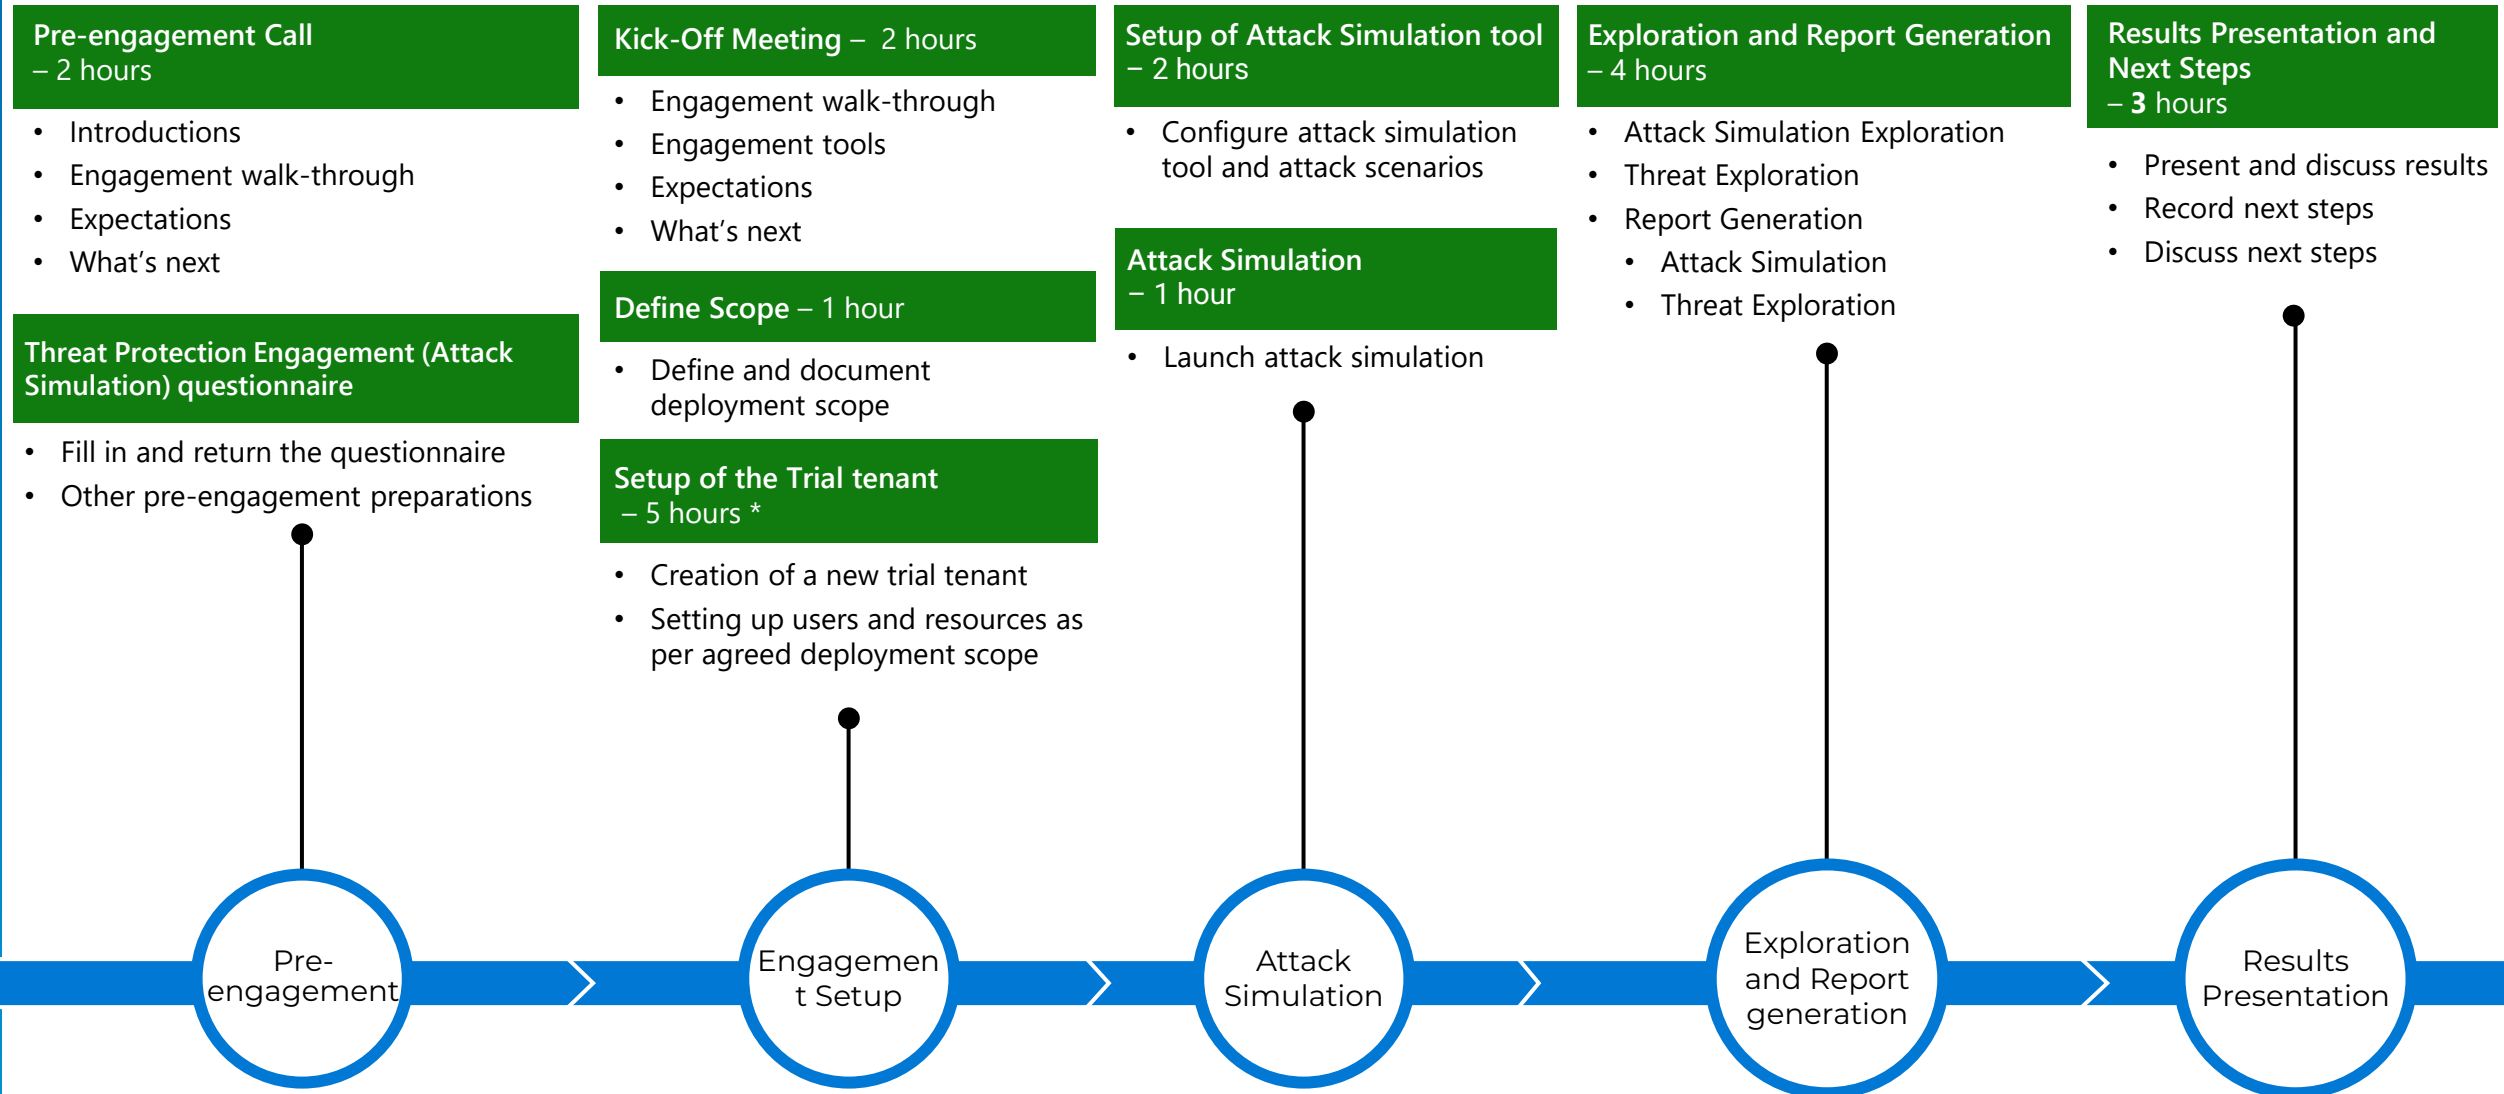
Pre-engagement Call
– 2 hours

- Introductions
- Engagement walk-through
- Expectations
- What's next

Threat Protection Engagement (Attack Simulation) questionnaire

- Fill in and return the questionnaire
- Other pre-engagement preparations

Kick-Off Meeting – 2 hours

- Engagement walk-through
- Engagement tools
- Expectations
- What's next

Define Scope – 1 hour

- Define and document deployment scope

Setup of the Trial tenant
– 5 hours *

- Creation of a new trial tenant
- Setting up users and resources as per agreed deployment scope

Setup of Attack Simulation tool
– 2 hours

- Configure attack simulation tool and attack scenarios

Attack Simulation
– 1 hour

- Launch attack simulation

Exploration and Report Generation
– 4 hours

- Attack Simulation Exploration
- Threat Exploration
- Report Generation
  - Attack Simulation
  - Threat Exploration

Results Presentation and Next Steps
– 3 hours

- Present and discuss results
- Record next steps
- Discuss next steps

Pre-engagement

Engagement Setup

Attack Simulation

Exploration and Report generation

Results Presentation